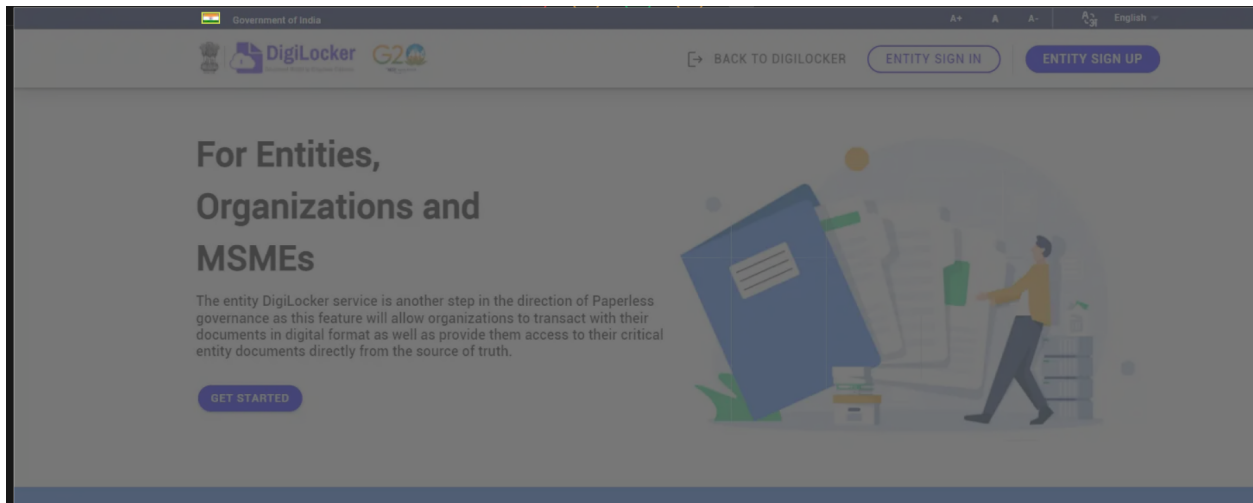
Government of India

A+ A A- English

DigiLocker G20

BACK TO DIGILOCKER ENTITY SIGN IN ENTITY SIGN UP

For Entities, Organizations and MSMEs

The entity DigiLocker service is another step in the direction of Paperless governance as this feature will allow organizations to transact with their documents in digital format as well as provide them access to their critical entity documents directly from the source of truth.

GET STARTED